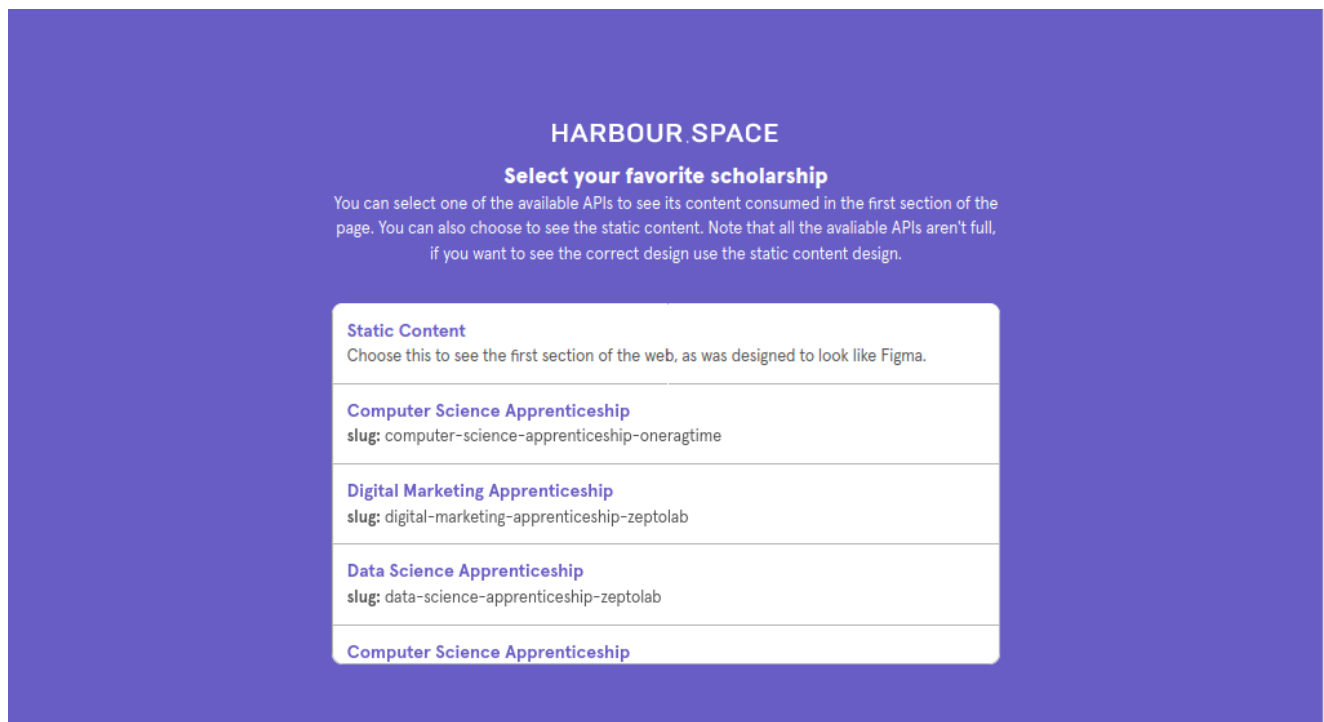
HARBOUR.SPACE

Select your favorite scholarship

You can select one of the available APIs to see its content consumed in the first section of the page. You can also choose to see the static content. Note that all the avaliable APIs aren't full, if you want to see the correct design use the static content design.

Static Content
Choose this to see the first section of the web, as was designed to look like Figma.

Computer Science Apprenticeship
slug: computer-science-apprenticeship-oneragtime

Digital Marketing Apprenticeship
slug: digital-marketing-apprenticeship-zeptolab

Data Science Apprenticeship
slug: data-science-apprenticeship-zeptolab

Computer Science Apprenticeship